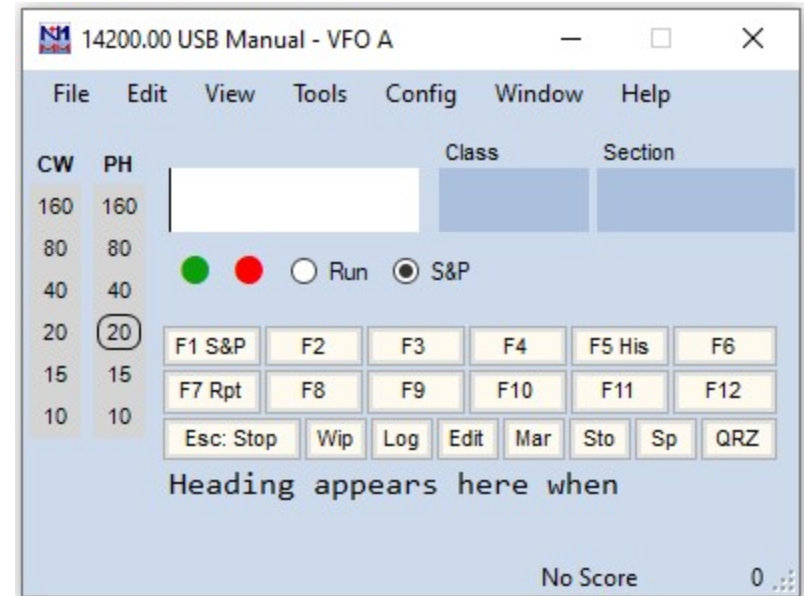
14200.00 USB Manual - VFO A

File Edit View Tools Config Window Help

| CW | PH |
|---|---|
| 160 | 160 |
| 80 | 80 |
| 40 | 40 |
| 20 | 20 |
| 15 | 15 |
| 10 | 10 |

Class

Section

Run S&P

F1 S&P F2 F3 F4 F5 His F6

F7 Rpt F8 F9 F10 F11 F12

Esc: Stop Wip Log Edit Mar Sto Sp QRZ

Heading appears here when

No Score 0